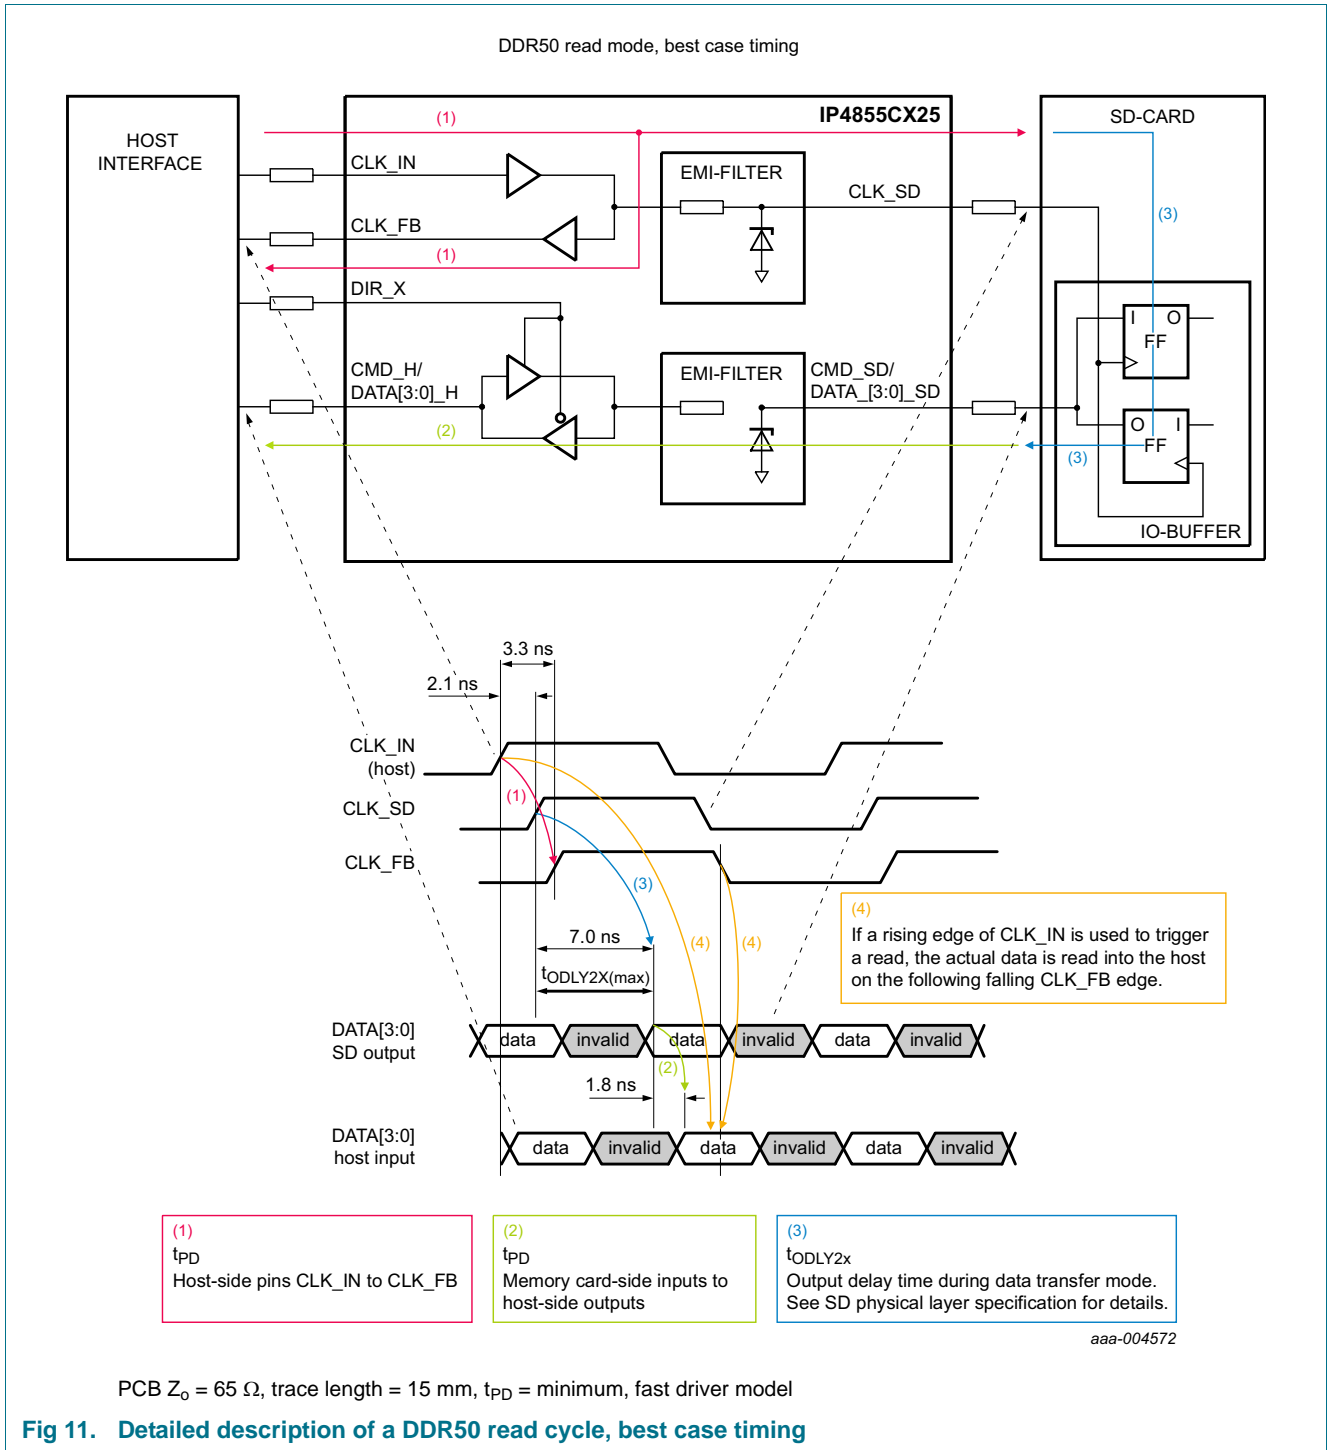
DDR50 read mode, best case timing

HOST INTERFACE

IP4855CX25

(1)

CLK_IN

CLK_FB

(1)

DIR_X

CMD_H/ DATA[3:0]_H

(2)

EMI-FILTER

CLK_SD

EMI-FILTER

CMD_SD/ DATA_[3:0]_SD

SD-CARD

(3)

I O FF

O I FF

(3)

IO-BUFFER

3.3 ns

2.1 ns

CLK_IN (host)

CLK_SD

CLK_FB

(1)

(3)

(4)

(4)

7.0 ns

$t_{ODLY2X(max)}$

(4)
If a rising edge of CLK_IN is used to trigger a read, the actual data is read into the host on the following falling CLK_FB edge.

DATA[3:0] SD output

data invalid data invalid data invalid

(2)

1.8 ns

DATA[3:0] host input

data invalid data invalid data invalid

(1)
$t_{PD}$
Host-side pins CLK_IN to CLK_FB

(2)
$t_{PD}$
Memory card-side inputs to host-side outputs

(3)
$t_{ODLY2x}$
Output delay time during data transfer mode. See SD physical layer specification for details.

aaa-004572

PCB $Z_o$ = 65 Ω, trace length = 15 mm, $t_{PD}$ = minimum, fast driver model

Fig 11. Detailed description of a DDR50 read cycle, best case timing